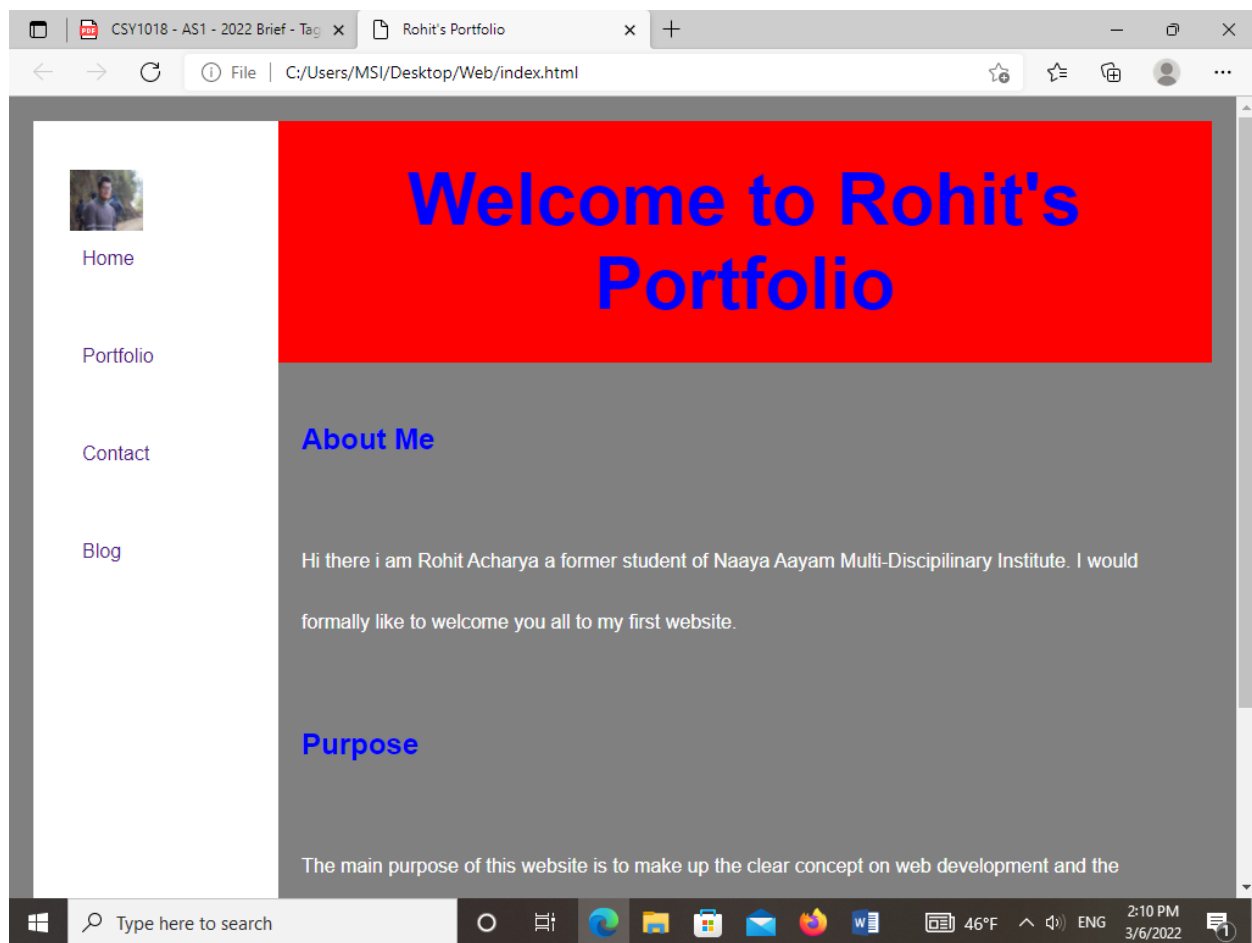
CSY1018 - AS1 - 2022 Brief - Tag
Rohit's Portfolio
File | C:/Users/MSI/Desktop/Web/index.html

Home

Portfolio

Contact

Blog

Welcome to Rohit's Portfolio

About Me

Hi there i am Rohit Acharya a former student of Naaya Aayam Multi-Discipilinary Institute. I would formally like to welcome you all to my first website.

Purpose

The main purpose of this website is to make up the clear concept on web development and the

Type here to search
46°F ENG 2:10 PM 3/6/2022